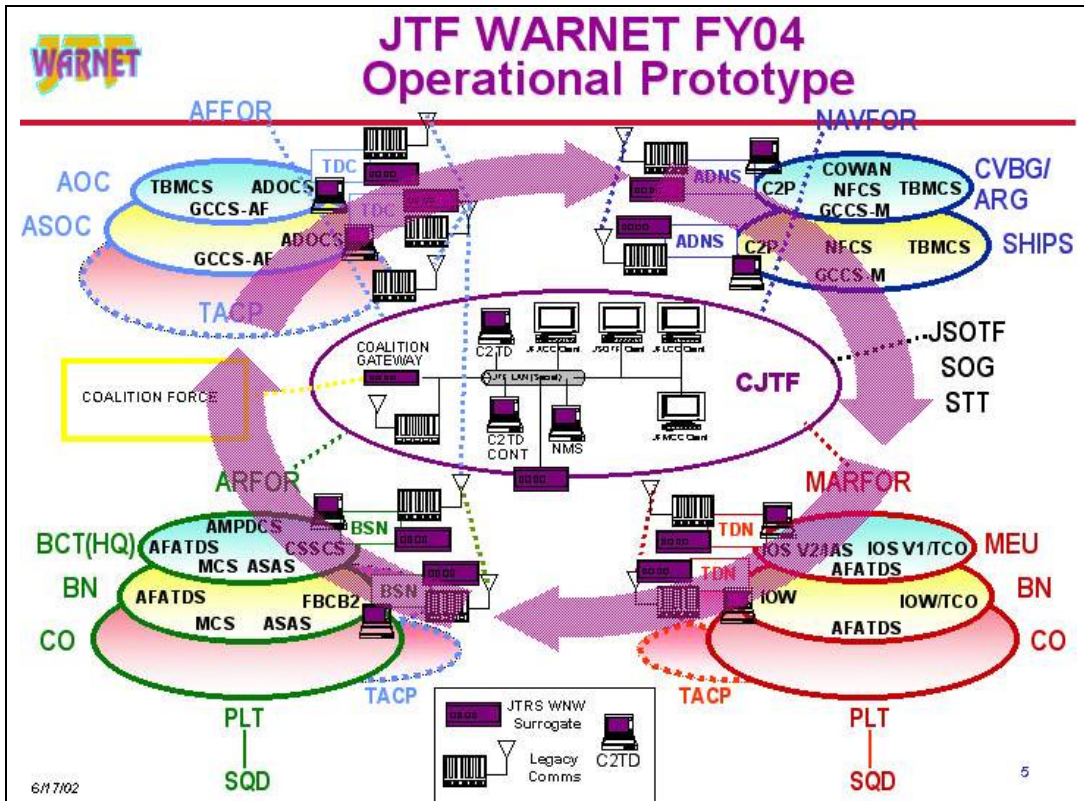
WARNET

JTF WARNET FY04
Operational Prototype

AFFOR

AOC
TBMCS ADOCS
GCCS-AF
TDC
TDC
ASOC
ADOCS
GCCS-AF
TACP

NAVFOR
ADNS
C2P
COWAN
NFCS TBMCS
GCCS-M
CVBG/ARG
ADNS
C2P
NFCS TBMCS
GCCS-M
SHIPS

COALITION GATEWAY
C2TD
JFACC Client
JSOTF Client
JFLCC Client
JTF LAN (Secret)
CJTF
C2TD CONT
NMS
JFMCC Client

JSOTF
SOG
STT

COALITION FORCE

ARFOR
AMPDCS
BSN
BCT(HQ)
AFATDS
CSSCS
MCS ASAS
BN
AFATDS
FBCB2
BSN
MCS ASAS
CO
TACP
PLT
SQD

MARFOR
TDN
TDN
IOS V2/IAS IOS V1/TCO
AFATDS
MEU
IOW
IOW/TCO
BN
AFATDS
CO
TACP
PLT
SQD

JTRS WNW Surrogate
Legacy Comms
C2TD

6/17/02
5